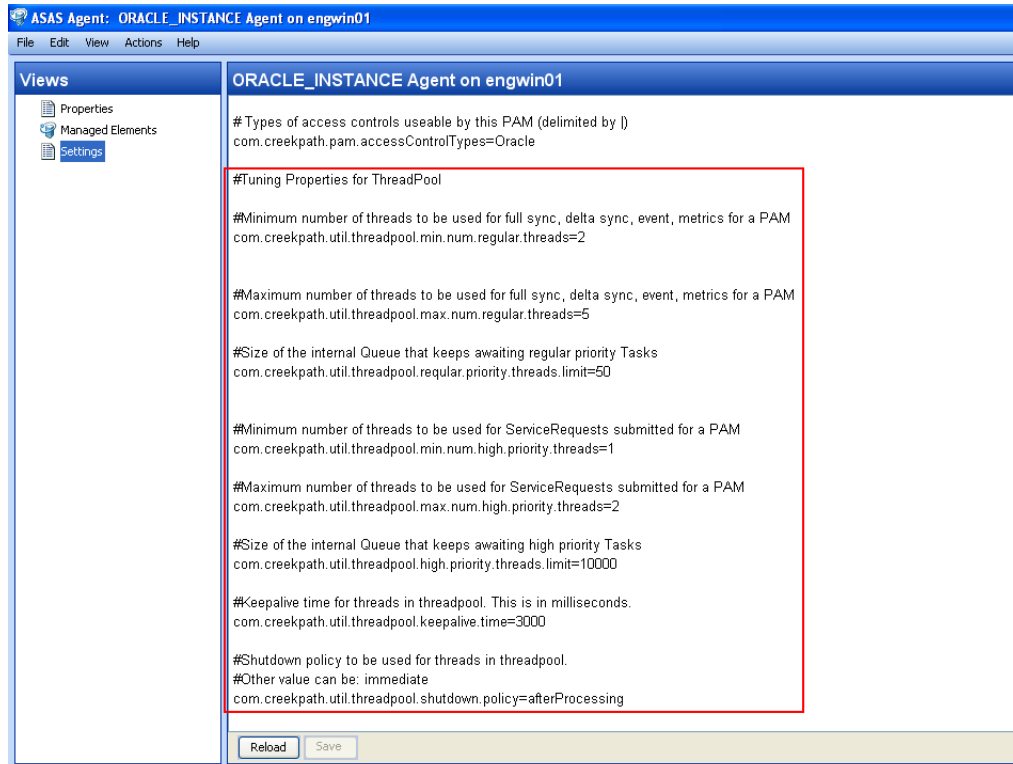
ASAS Agent: ORACLE_INSTANCE Agent on engwin01

File Edit View Actions Help

Views

Properties
Managed Elements
Settings

ORACLE_INSTANCE Agent on engwin01

# Types of access controls useable by this PAM (delimited by |)
com.creekpath.pam.accessControlTypes=Oracle

#Tuning Properties for ThreadPool

#Minimum number of threads to be used for full sync, delta sync, event, metrics for a PAM
com.creekpath.util.threadpool.min.num.regular.threads=2

#Maximum number of threads to be used for full sync, delta sync, event, metrics for a PAM
com.creekpath.util.threadpool.max.num.regular.threads=5

#Size of the internal Queue that keeps awaiting regular priority Tasks
com.creekpath.util.threadpool.regular.priority.threads.limit=50

#Minimum number of threads to be used for ServiceRequests submitted for a PAM
com.creekpath.util.threadpool.min.num.high.priority.threads=1

#Maximum number of threads to be used for ServiceRequests submitted for a PAM
com.creekpath.util.threadpool.max.num.high.priority.threads=2

#Size of the internal Queue that keeps awaiting high priority Tasks
com.creekpath.util.threadpool.high.priority.threads.limit=10000

#Keepalive time for threads in threadpool. This is in milliseconds.
com.creekpath.util.threadpool.keepalive.time=3000

#Shutdown policy to be used for threads in threadpool.
#Other value can be: immediate
com.creekpath.util.threadpool.shutdown.policy=afterProcessing

Reload Save